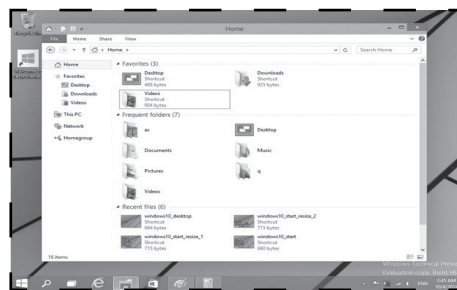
Recycle Bin

Home

File Home Share View

Home

Search Home

Home
Favorites
Desktop
Downloads
Videos
This PC
Network
Homegroup

Favorites (3)
Desktop
Shortcut
408 bytes
Downloads
Shortcut
925 bytes
Videos
Shortcut
904 bytes

Frequent folders (7)
ax
Desktop
Documents
Music
Pictures
q
Videos

Recent files (6)
windows10_desktop
Shortcut
864 bytes
windows10_start_resize_2
Shortcut
715 bytes
windows10_start_resize_1
Shortcut
715 bytes
windows10_start
Shortcut
880 bytes

16 items

Windows Technical Preview
Evaluation copy. Build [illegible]
ENG
3:45 AM
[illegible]